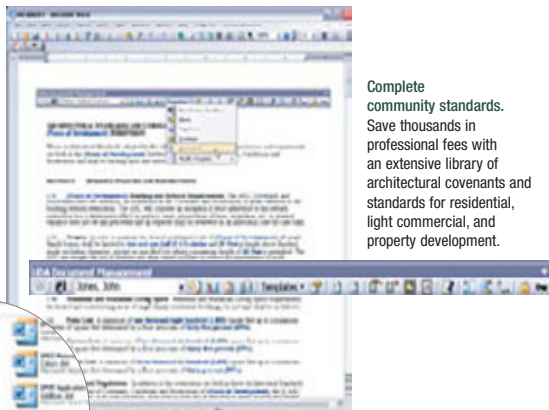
Complete community standards.
Save thousands in professional fees with an extensive library of architectural covenants and standards for residential, light commercial, and property development.

UDA Document Management

Jones, John

Templates

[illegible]